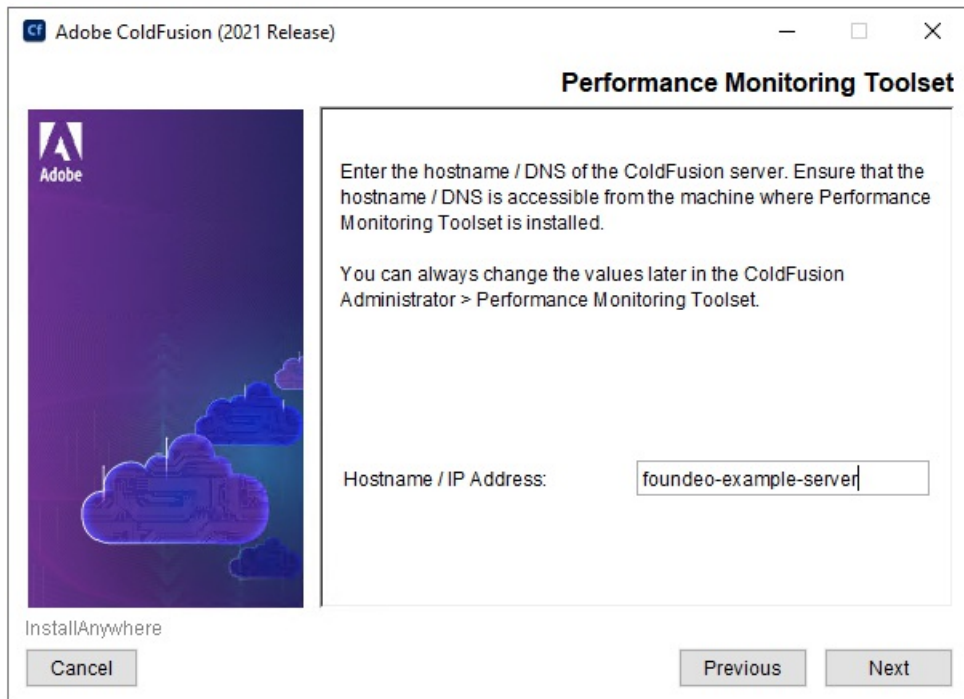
Cf Adobe ColdFusion (2021 Release)

Performance Monitoring Toolset

Adobe

Enter the hostname / DNS of the ColdFusion server. Ensure that the hostname / DNS is accessible from the machine where Performance Monitoring Toolset is installed.

You can always change the values later in the ColdFusion Administrator > Performance Monitoring Toolset.

Hostname / IP Address: foundeo-example-server

InstallAnywhere

Cancel

Previous

Next